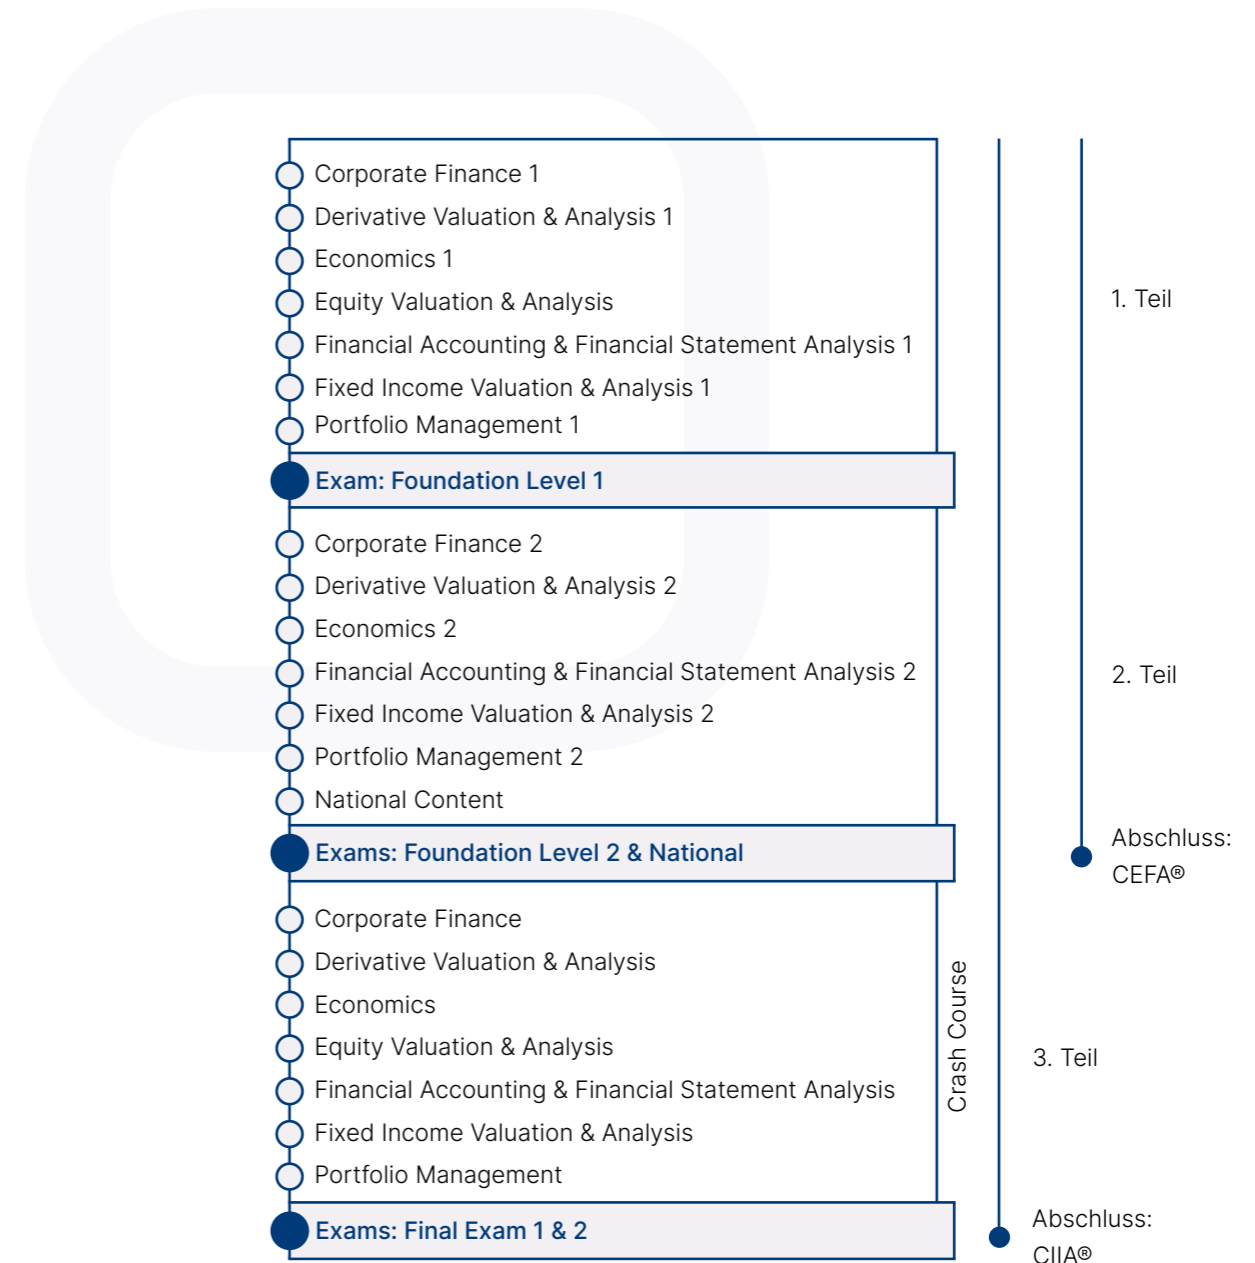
Corporate Finance 1
Derivative Valuation & Analysis 1
Economics 1
Equity Valuation & Analysis
Financial Accounting & Financial Statement Analysis 1
Fixed Income Valuation & Analysis 1
Portfolio Management 1

Exam: Foundation Level 1

Corporate Finance 2
Derivative Valuation & Analysis 2
Economics 2
Financial Accounting & Financial Statement Analysis 2
Fixed Income Valuation & Analysis 2
Portfolio Management 2
National Content

Exams: Foundation Level 2 & National

Corporate Finance
Derivative Valuation & Analysis
Economics
Equity Valuation & Analysis
Financial Accounting & Financial Statement Analysis
Fixed Income Valuation & Analysis
Portfolio Management

Exams: Final Exam 1 & 2

Crash Course

1. Teil

2. Teil

Abschluss: CEFA®

3. Teil

Abschluss: CIIA®